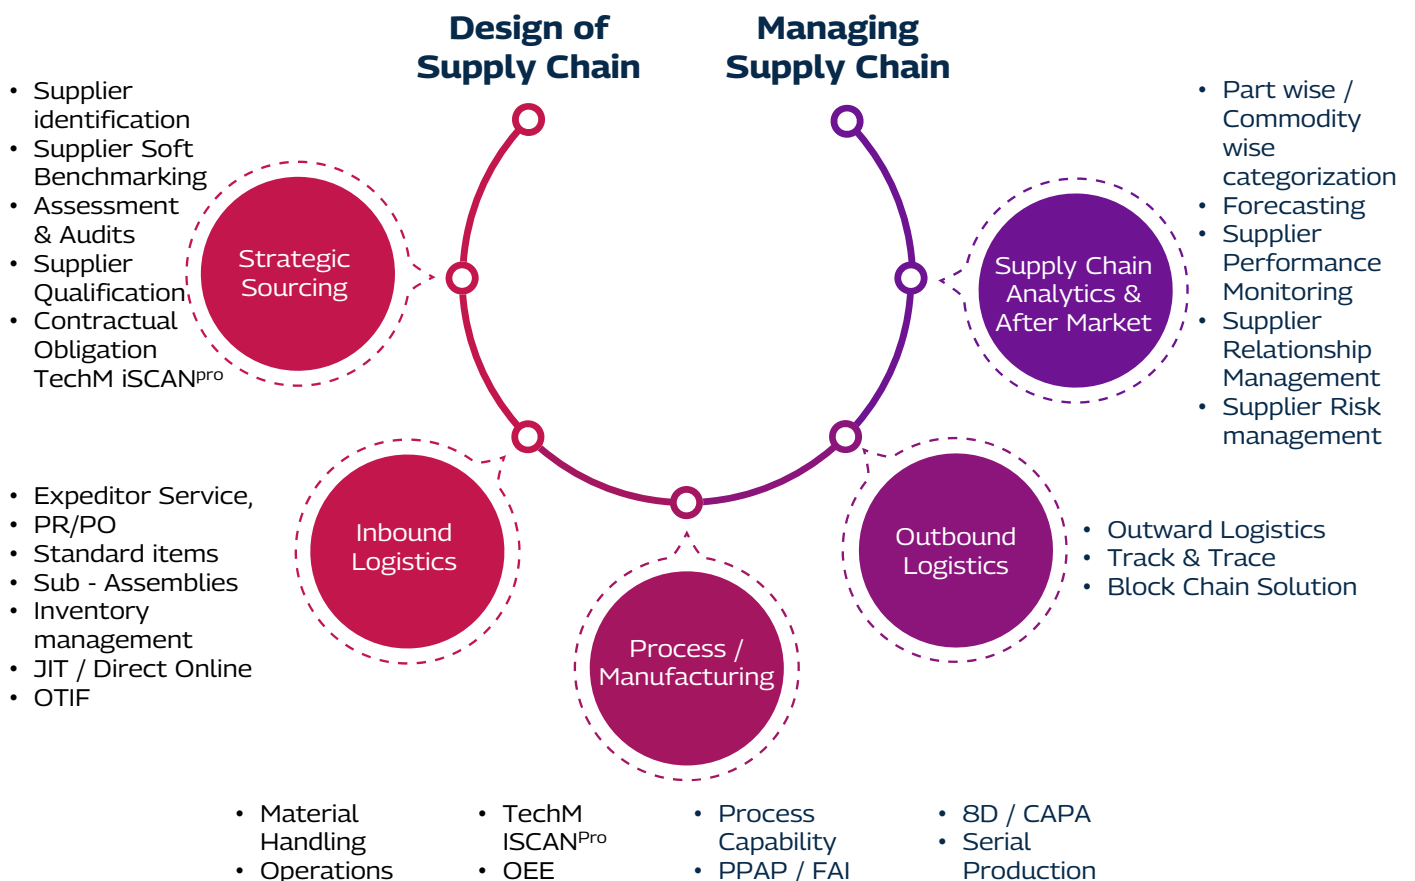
Design of Supply Chain

Managing Supply Chain

- Supplier identification
- Supplier Soft Benchmarking
- Assessment & Audits
- Supplier Qualification
- Contractual Obligation
TechM iSCAN$^{pro}$

Strategic Sourcing

Supply Chain Analytics & After Market

- Part wise / Commodity wise categorization
- Forecasting
- Supplier Performance Monitoring
- Supplier Relationship Management
- Supplier Risk management

- Expeditor Service,
- PR/PO
- Standard items
- Sub - Assemblies
- Inventory management
- JIT / Direct Online
- OTIF

Inbound Logistics

Process / Manufacturing

Outbound Logistics

- Outward Logistics
- Track & Trace
- Block Chain Solution

- Material Handling
- Operations

- TechM ISCAN$^{Pro}$
- OEE

- Process Capability
- PPAP / FAI

- 8D / CAPA
- Serial Production